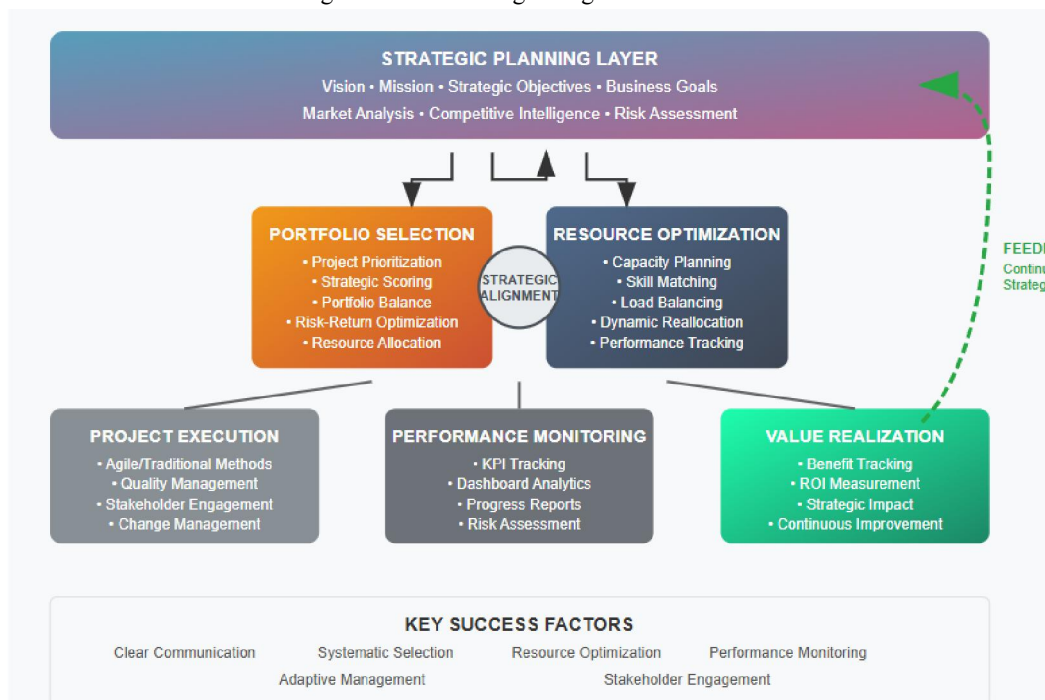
STRATEGIC PLANNING LAYER
Vision • Mission • Strategic Objectives • Business Goals
Market Analysis • Competitive Intelligence • Risk Assessment

FEED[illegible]
Contin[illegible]
Strateg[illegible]

PORTFOLIO SELECTION
• Project Prioritization
• Strategic Scoring
• Portfolio Balance
• Risk-Return Optimization
• Resource Allocation

STRATEGIC ALIGNMENT

RESOURCE OPTIMIZATION
• Capacity Planning
• Skill Matching
• Load Balancing
• Dynamic Reallocation
• Performance Tracking

PROJECT EXECUTION
• Agile/Traditional Methods
• Quality Management
• Stakeholder Engagement
• Change Management

PERFORMANCE MONITORING
• KPI Tracking
• Dashboard Analytics
• Progress Reports
• Risk Assessment

VALUE REALIZATION
• Benefit Tracking
• ROI Measurement
• Strategic Impact
• Continuous Improvement

KEY SUCCESS FACTORS
Clear Communication
Systematic Selection
Resource Optimization
Performance Monitoring
Adaptive Management
Stakeholder Engagement